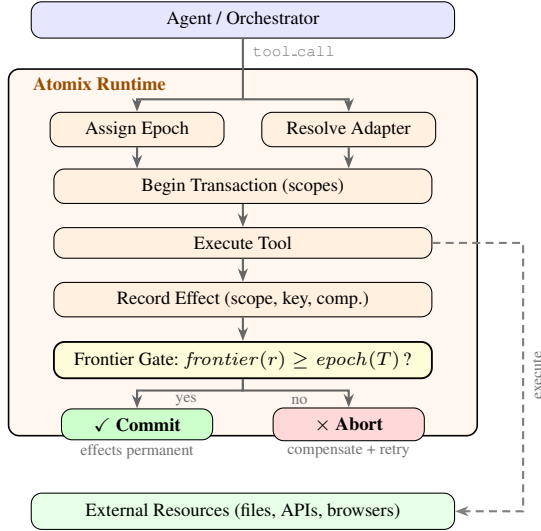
Agent / Orchestrator

tool_call

Atomix Runtime

Assign Epoch

Resolve Adapter

Begin Transaction (scopes)

Execute Tool

Record Effect (scope, key, comp.)

Frontier Gate: $frontier(r) \geq epoch(T)$ ?

yes

no

✓ Commit

effects permanent

× Abort

compensate + retry

External Resources (files, APIs, browsers)

execute